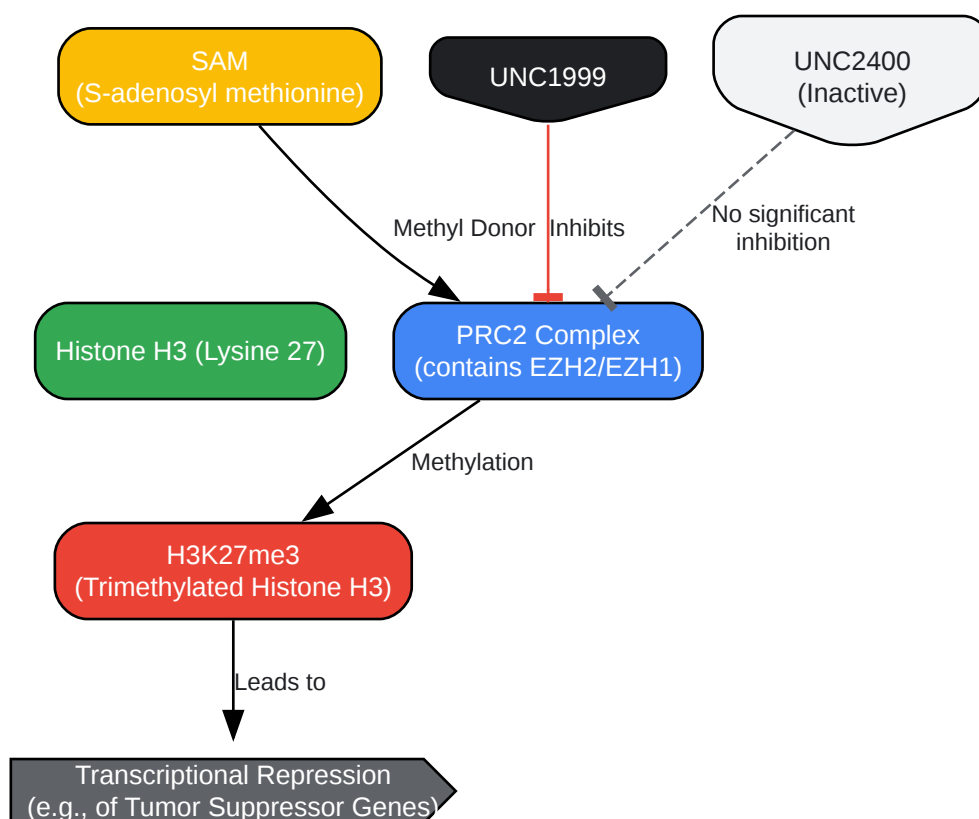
SAM
(S-adenosyl methionine)

UNC1999

UNC2400
(Inactive)

Methyl Donor

Inhibits

No significant inhibition

Histone H3 (Lysine 27)

PRC2 Complex
(contains EZH2/EZH1)

Methylation

H3K27me3
(Trimethylated Histone H3)

Leads to

Transcriptional Repression
(e.g., of Tumor Suppressor Genes)